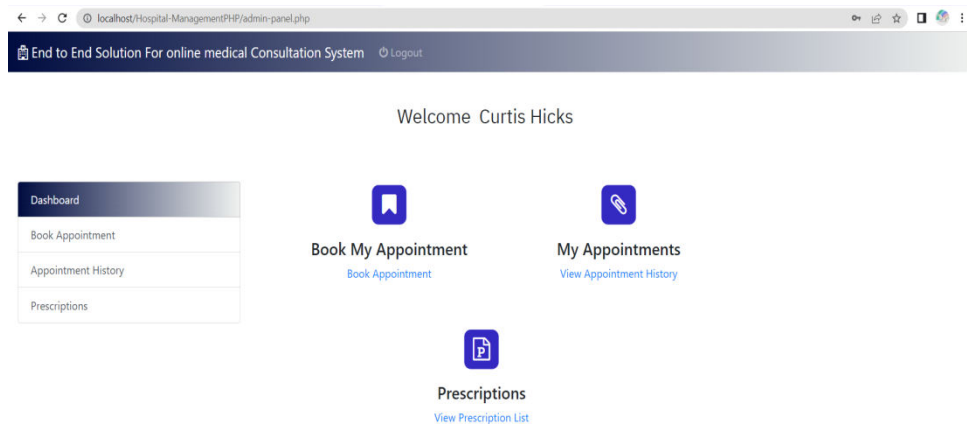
localhost/Hospital-ManagementPHP/admin-panel.php

End to End Solution For online medical Consultation System Logout

Welcome Curtis Hicks

Dashboard
Book Appointment
Appointment History
Prescriptions

Book My Appointment
Book Appointment

My Appointments
View Appointment History

Prescriptions
View Prescription List